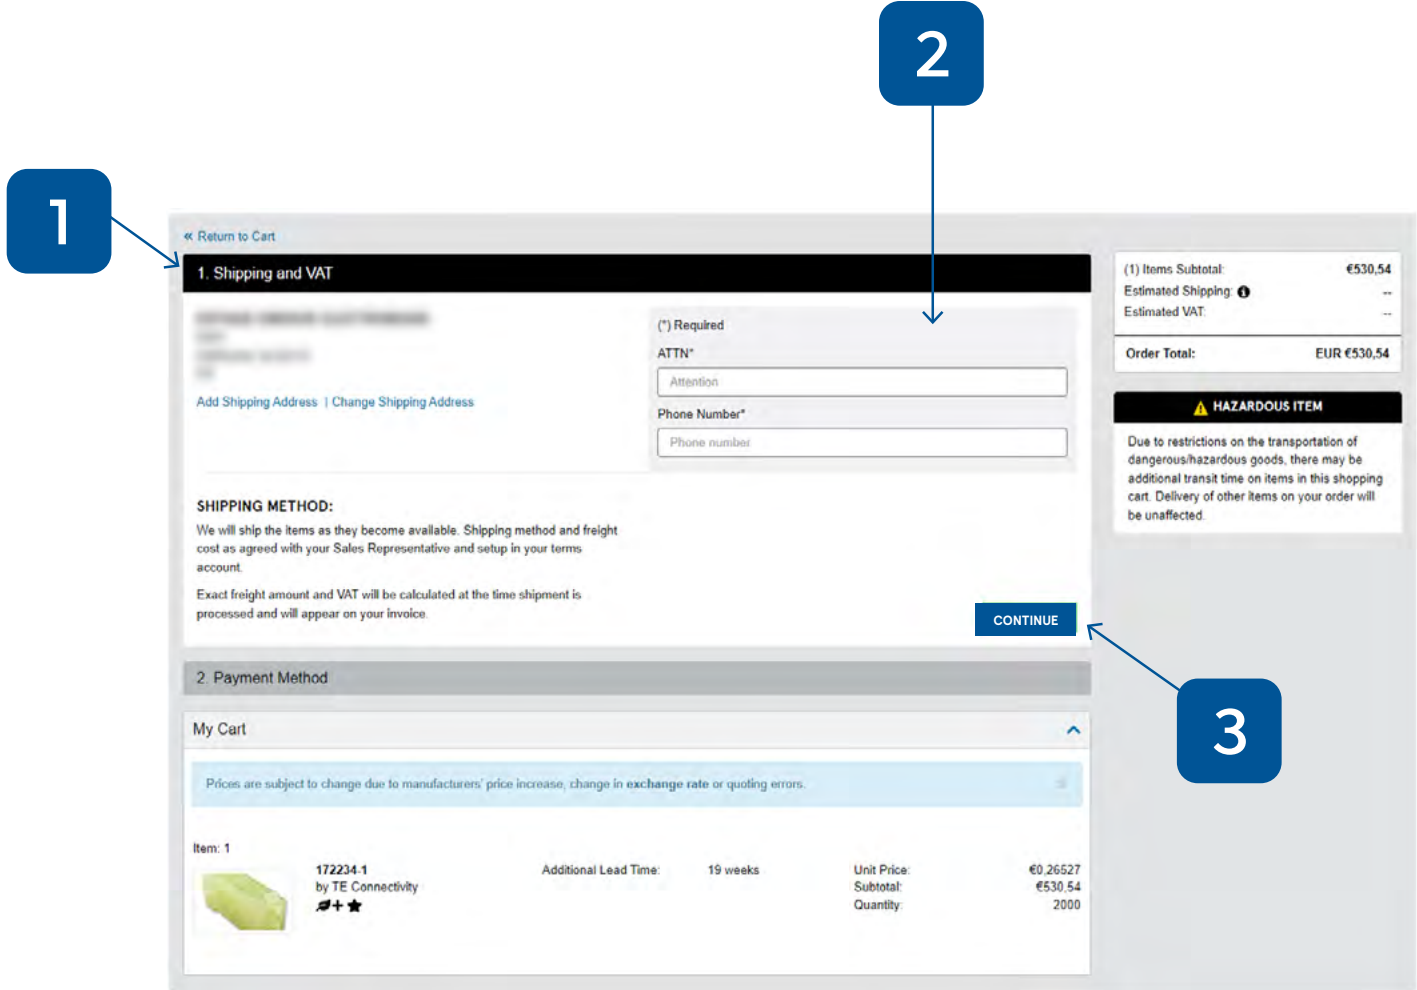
2

1

« Return to Cart

1. Shipping and VAT

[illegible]
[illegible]
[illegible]
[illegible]

Add Shipping Address | Change Shipping Address

(*) Required

ATTN*

Attention

Phone Number*

Phone number

SHIPPING METHOD:

We will ship the items as they become available. Shipping method and freight cost as agreed with your Sales Representative and setup in your terms account.

Exact freight amount and VAT will be calculated at the time shipment is processed and will appear on your invoice.

CONTINUE

3

2. Payment Method

My Cart

Prices are subject to change due to manufacturers' price increase, change in exchange rate or quoting errors.

Item: 1

172234-1
by TE Connectivity

Additional Lead Time: 19 weeks

Unit Price: €0,26527
Subtotal: €530,54
Quantity: 2000

| (1) Items Subtotal: | €530,54 |
|---|---|
| Estimated Shipping: | -- |
| Estimated VAT: | -- |
| Order Total: | EUR €530,54 |

HAZARDOUS ITEM

Due to restrictions on the transportation of dangerous/hazardous goods, there may be additional transit time on items in this shopping cart. Delivery of other items on your order will be unaffected.